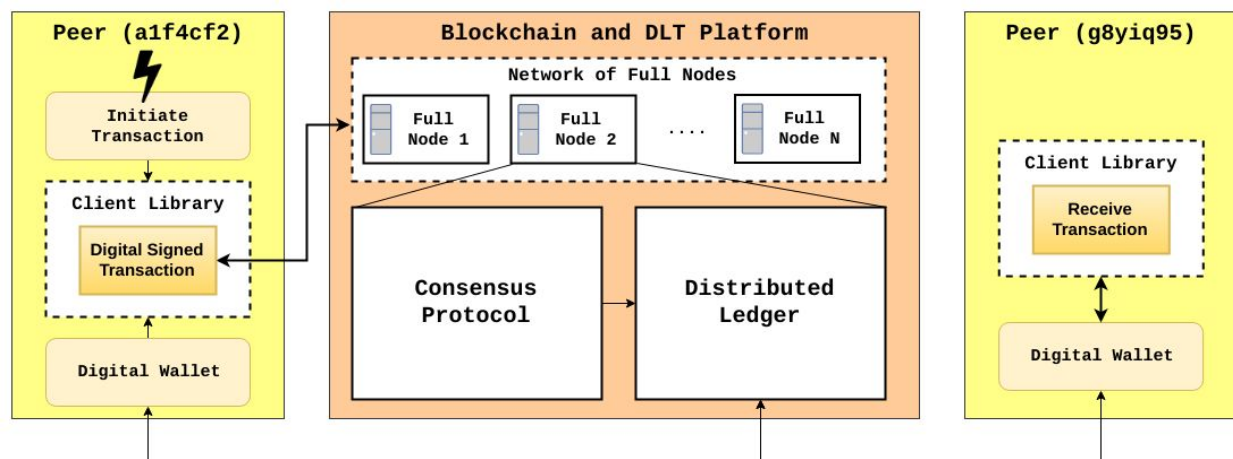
Peer (a1f4cf2)

Initiate Transaction

Client Library

Digital Signed Transaction

Digital Wallet

Blockchain and DLT Platform

Network of Full Nodes

Full Node 1

Full Node 2

....

Full Node N

Consensus Protocol

Distributed Ledger

Peer (g8yiq95)

Client Library

Receive Transaction

Digital Wallet